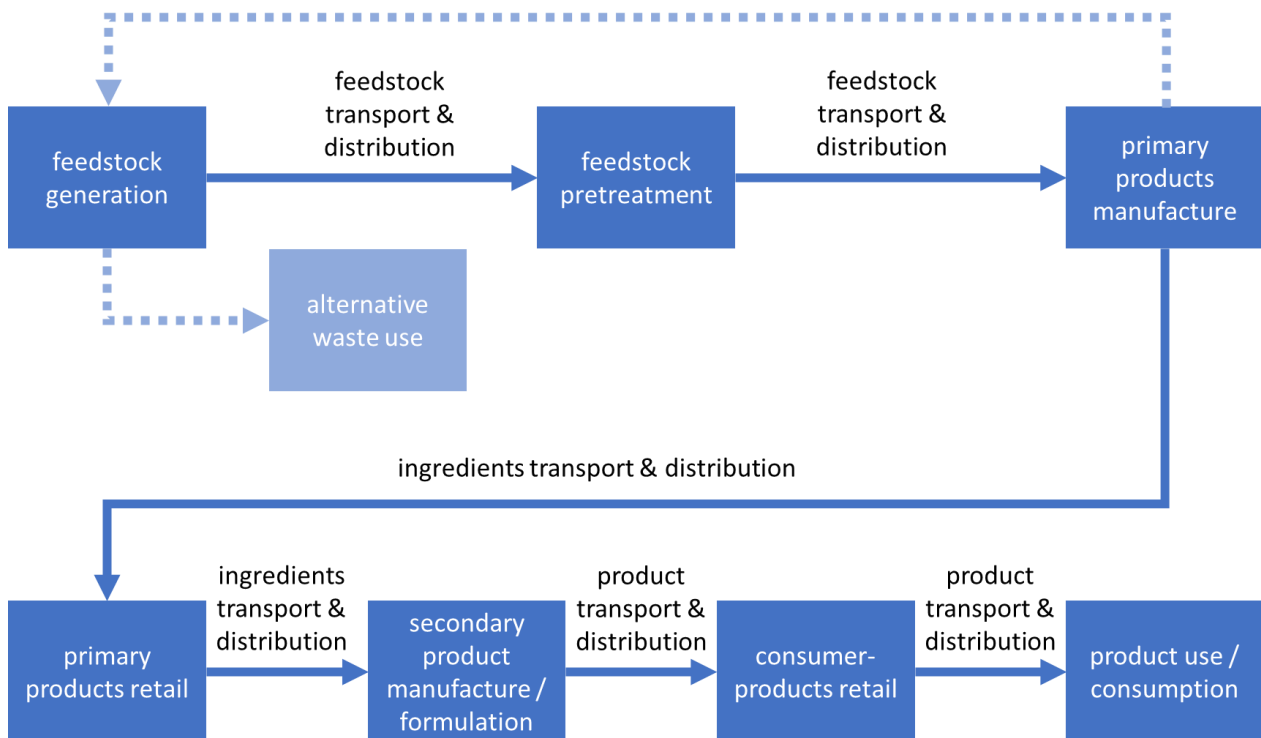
feedstock generation

feedstock transport & distribution

feedstock pretreatment

feedstock transport & distribution

primary products manufacture

alternative waste use

ingredients transport & distribution

primary products retail

ingredients transport & distribution

secondary product manufacture / formulation

product transport & distribution

consumer-products retail

product transport & distribution

product use / consumption